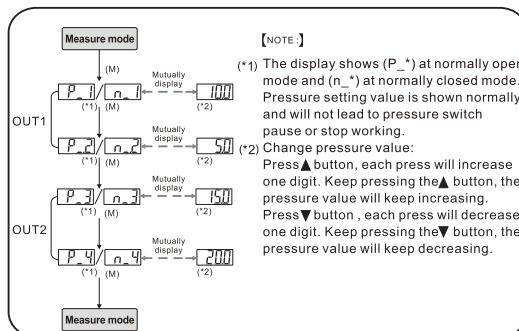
Measure mode

(M)

P_1 / n_1 (*1) (M)

Mutually display

100 (*2)

OUT1

P_2 / n_2 (*1) (M)

Mutually display

50 (*2)

P_3 / n_3 (*1) (M)

Mutually display

150 (*2)

OUT2

P_4 / n_4 (*1) (M)

Mutually display

200 (*2)

Measure mode

【NOTE:】

(*1) The display shows (P_*) at normally open mode and (n_*) at normally closed mode. Pressure setting value is shown normally and will not lead to pressure switch pause or stop working.

(*2) Change pressure value:
Press▲button, each press will increase one digit. Keep pressing the▲ button, the pressure value will keep increasing.
Press▼button , each press will decrease one digit. Keep pressing the▼ button, the pressure value will keep decreasing.